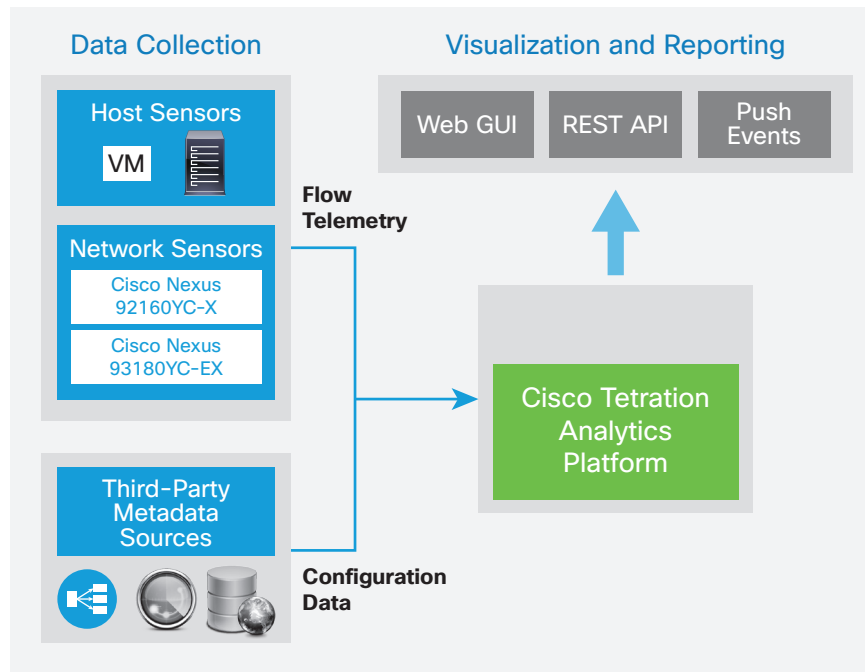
Data Collection

Host Sensors

VM

Network Sensors

Cisco Nexus 92160YC-X

Cisco Nexus 93180YC-EX

Third-Party Metadata Sources

Flow Telemetry

Configuration Data

Visualization and Reporting

Web GUI

REST API

Push Events

Cisco Tetration Analytics Platform